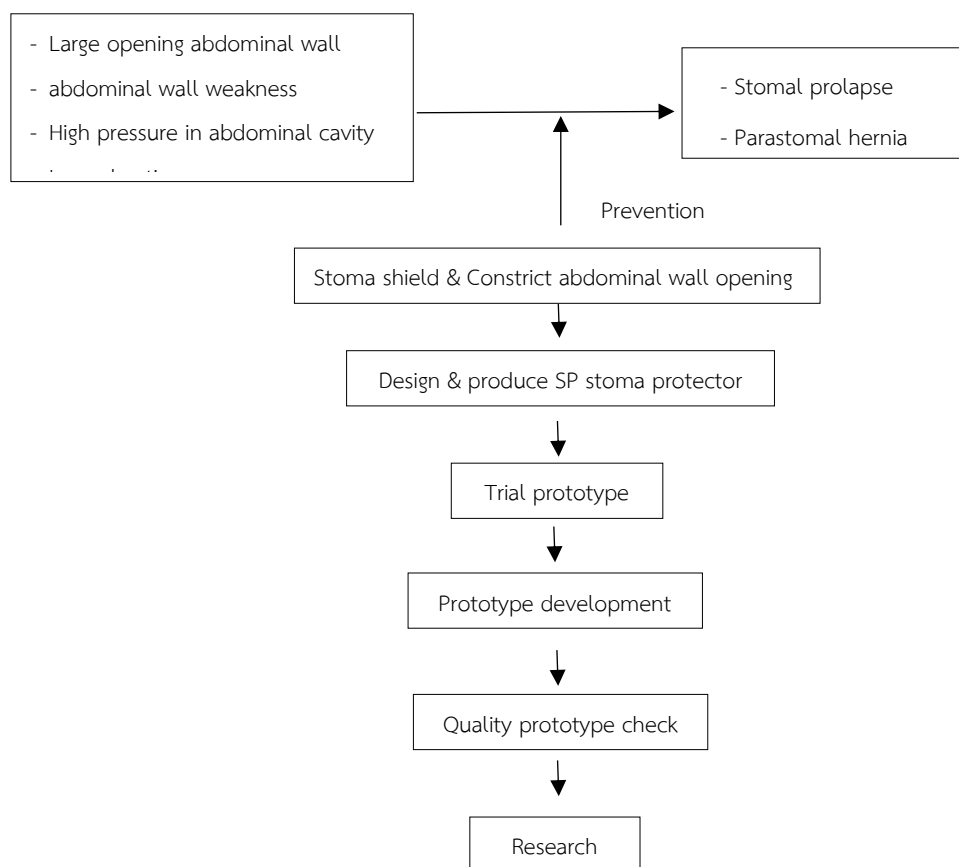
- Large opening abdominal wall
- abdominal wall weakness
- High pressure in abdominal cavity
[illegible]

- Stomal prolapse
- Parastomal hernia

Prevention

Stoma shield & Constrict abdominal wall opening

Design & produce SP stoma protector

Trial prototype

Prototype development

Quality prototype check

Research